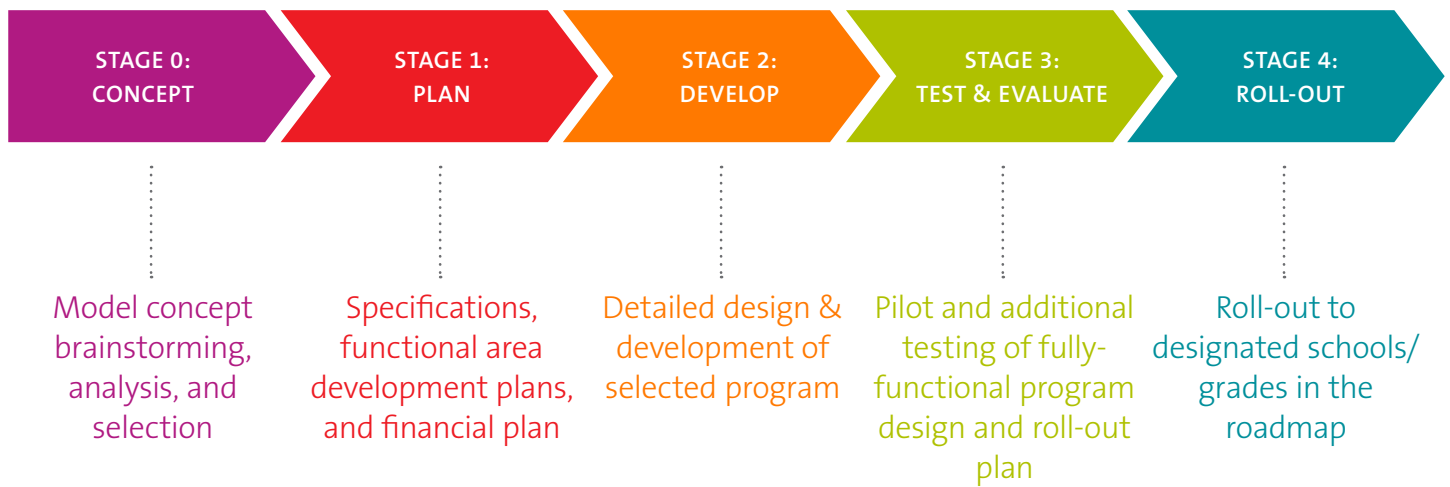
STAGE 0: CONCEPT

STAGE 1: PLAN

STAGE 2: DEVELOP

STAGE 3: TEST & EVALUATE

STAGE 4: ROLL-OUT

Model concept brainstorming, analysis, and selection

Specifications, functional area development plans, and financial plan

Detailed design & development of selected program

Pilot and additional testing of fully-functional program design and roll-out plan

Roll-out to designated schools/ grades in the roadmap